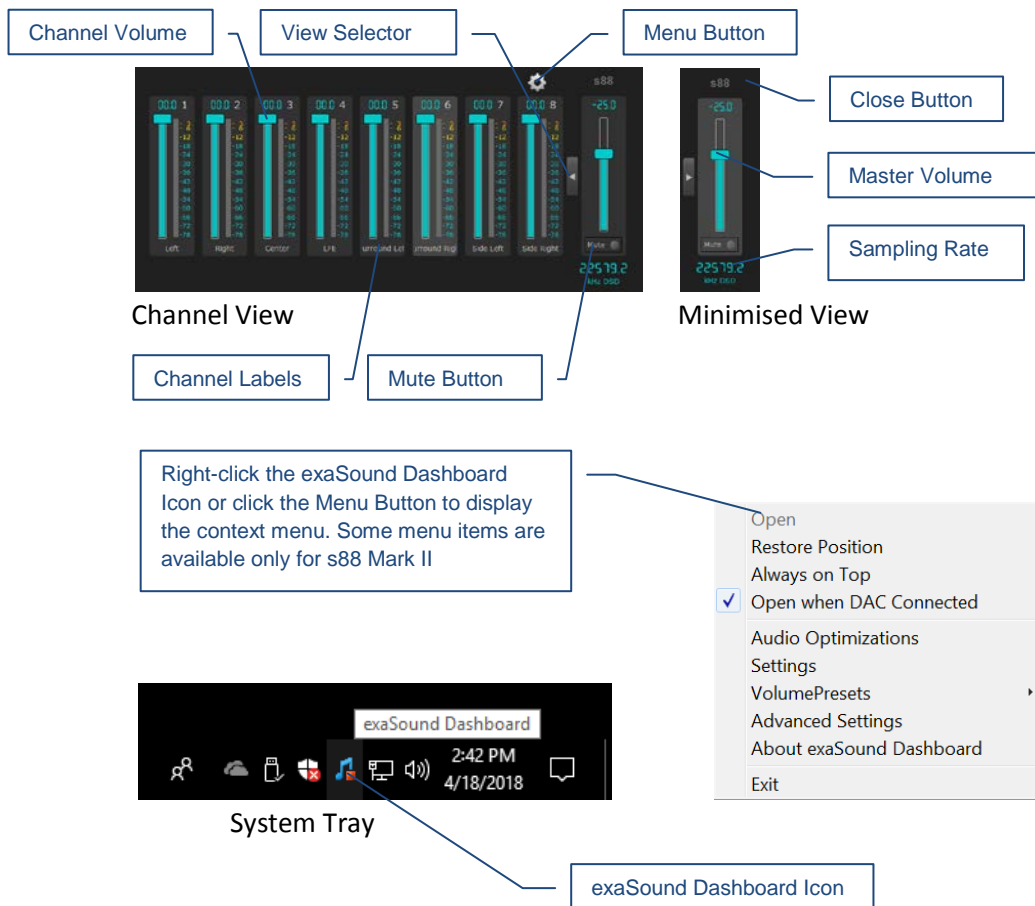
Channel Volume

View Selector

Menu Button

s88

00.0 1

00.0 2

00.0 3

00.0 4

00.0 5

00.0 6

00.0 7

00.0 8

-25.0

Left

Right

Center

LFE

urround Lef

rround Righ

Side Left

Side Right

Mute

22579.2

KHz DSD

s88

-25.0

Mute

22579.2

KHz DSD

Close Button

Master Volume

Sampling Rate

Channel View

Minimised View

Channel Labels

Mute Button

Right-click the exaSound Dashboard Icon or click the Menu Button to display the context menu. Some menu items are available only for s88 Mark II

Open
Restore Position
Always on Top
✓ Open when DAC Connected
Audio Optimizations
Settings
VolumePresets
Advanced Settings
About exaSound Dashboard
Exit

exaSound Dashboard

2:42 PM
4/18/2018

System Tray

exaSound Dashboard Icon